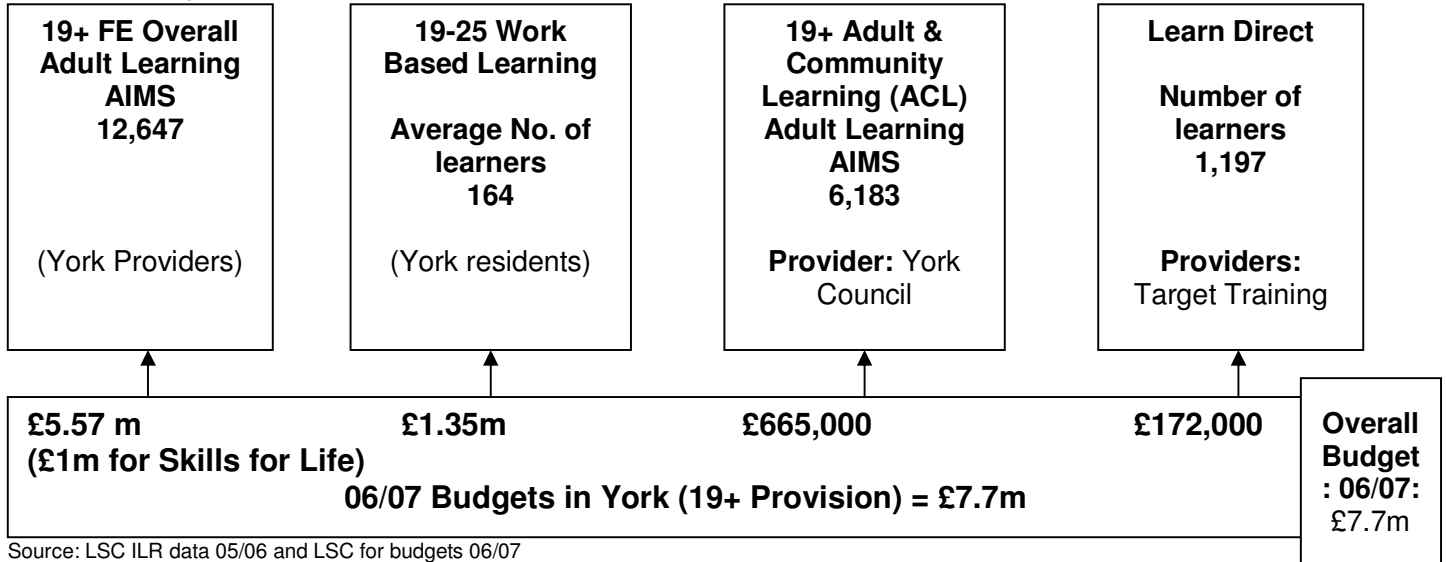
19+ FE Overall Adult Learning AIMS
12,647

(York Providers)

19-25 Work Based Learning

Average No. of learners
164

(York residents)

19+ Adult & Community Learning (ACL) Adult Learning AIMS
6,183

Provider: York Council

Learn Direct

Number of learners
1,197

Providers: Target Training

£5.57 m
(£1m for Skills for Life)

£1.35m

£665,000

£172,000

06/07 Budgets in York (19+ Provision) = £7.7m

Overall Budget : 06/07: £7.7m

Source: LSC ILR data 05/06 and LSC for budgets 06/07